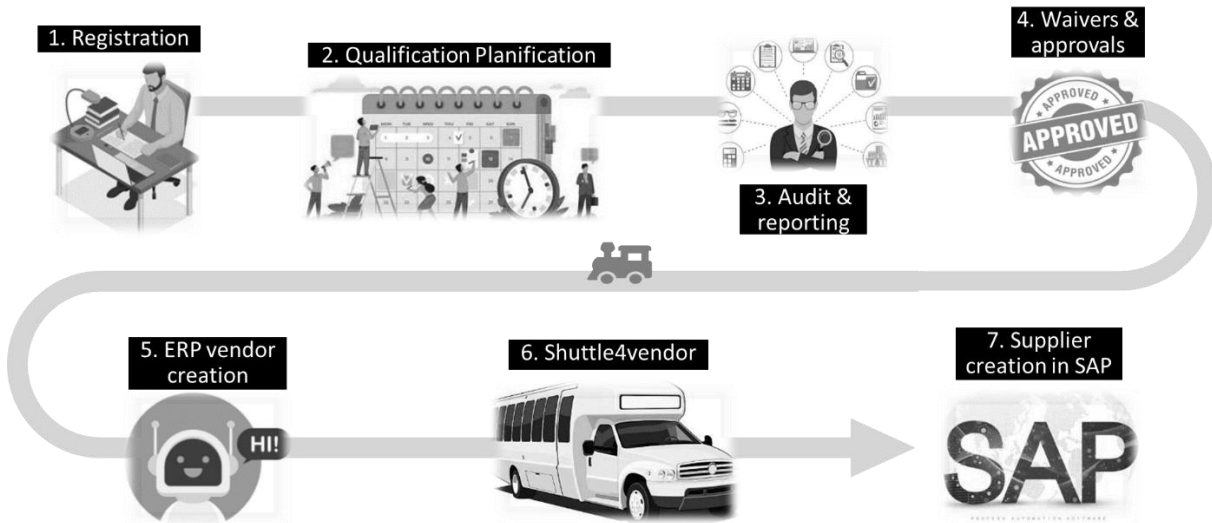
1. Registration

2. Qualification Planification

3. Audit & reporting

4. Waivers & approvals

APPROVED
APPROVED
APPROVED

5. ERP vendor creation

HI!

6. Shuttle4vendor

7. Supplier creation in SAP

SAP

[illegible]